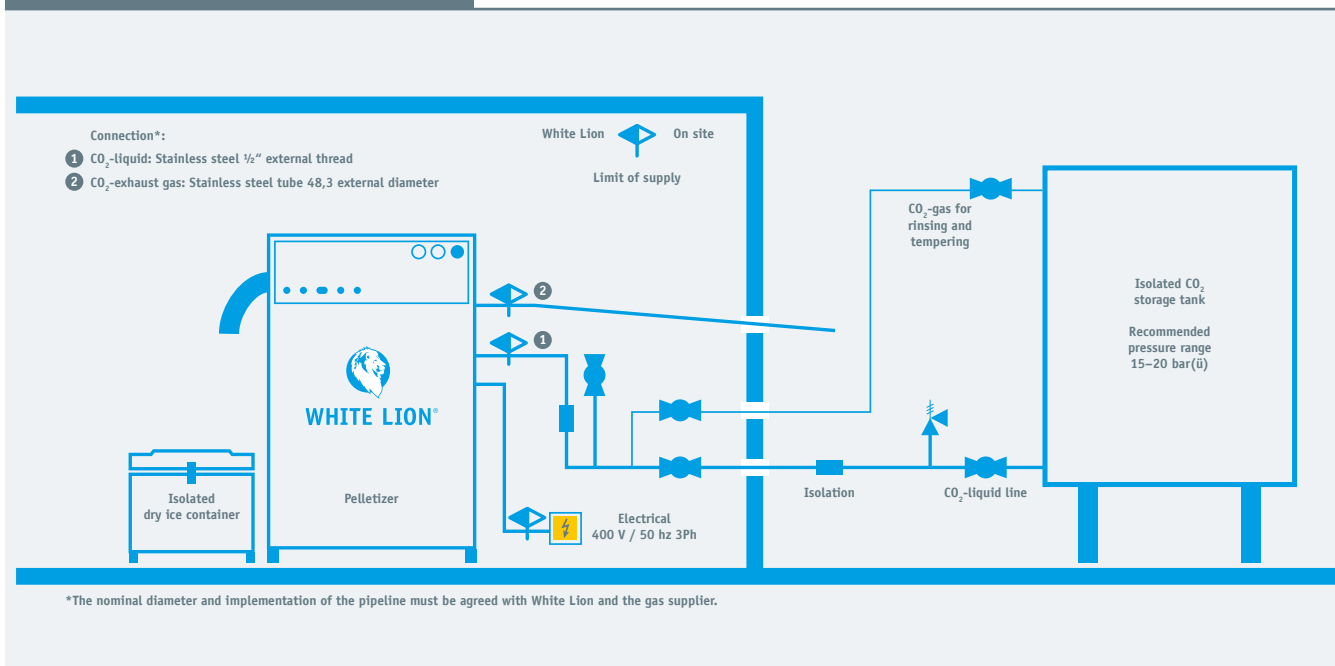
Connection*:

1 $CO_2$-liquid: Stainless steel ½" external thread

2 $CO_2$-exhaust gas: Stainless steel tube 48,3 external diameter

White Lion On site

Limit of supply

$CO_2$-gas for rinsing and tempering

Isolated $CO_2$ storage tank

Recommended pressure range 15–20 bar(ü)

2

1

WHITE LION®

Isolated dry ice container

Pelletizer

Electrical 400 V / 50 hz 3Ph

Isolation

$CO_2$-liquid line

*The nominal diameter and implementation of the pipeline must be agreed with White Lion and the gas supplier.